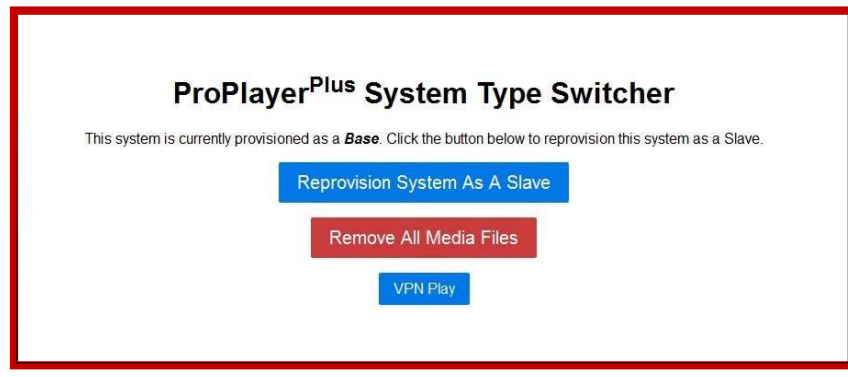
ProPlayer$^{Plus}$ System Type Switcher

This system is currently provisioned as a ***Base***. Click the button below to reprovision this system as a Slave.

Reprovision System As A Slave

Remove All Media Files

VPN Play